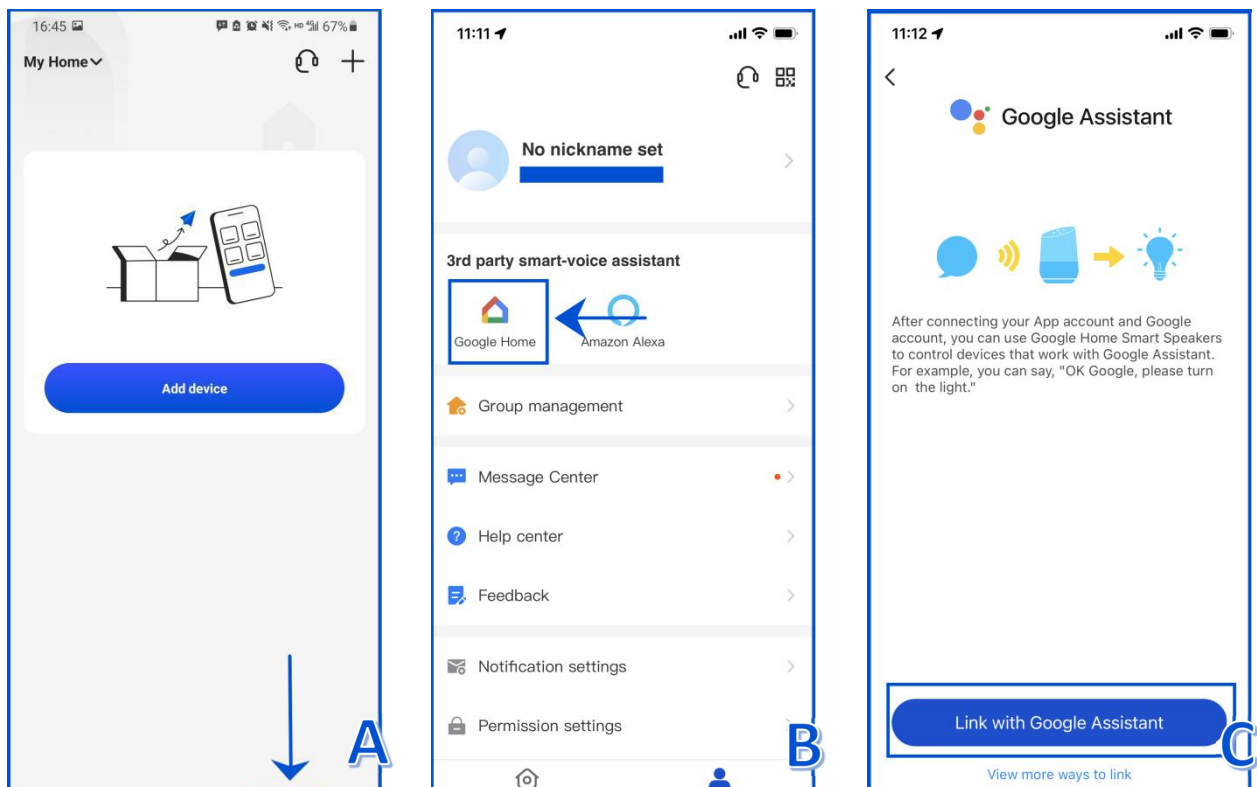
16:45 67%

My Home

Add device

A

11:11

No nickname set

3rd party smart-voice assistant

Google Home

Amazon Alexa

Group management

Message Center

Help center

Feedback

Notification settings

Permission settings

B

11:12

Google Assistant

After connecting your App account and Google account, you can use Google Home Smart Speakers to control devices that work with Google Assistant. For example, you can say, "OK Google, please turn on the light."

Link with Google Assistant

View more ways to link

C